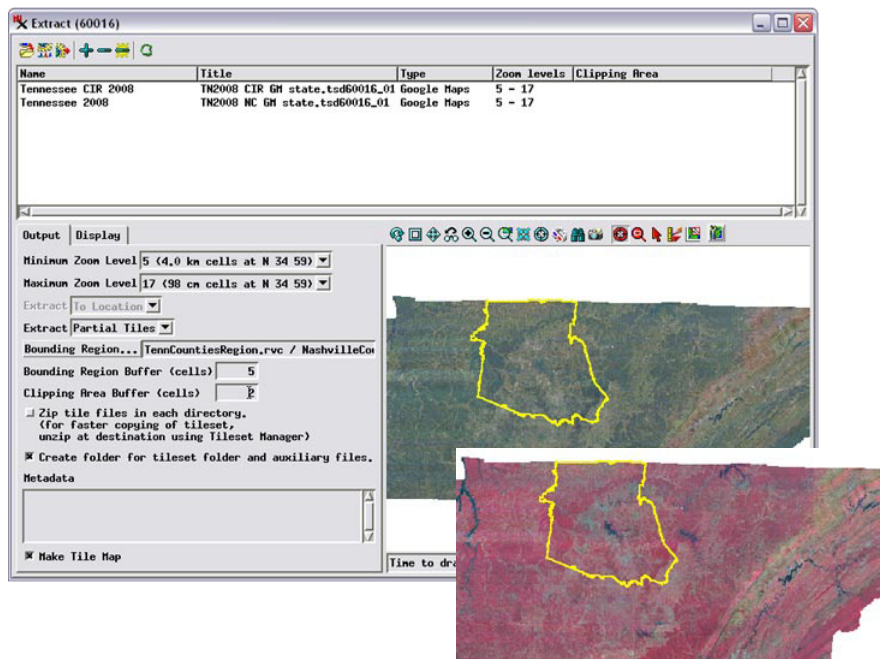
Extract (60016)

| Name | Title | Type | Zoom levels | Clipping Area |
|---|---|---|---|---|
| Tennessee CIR 2008 | TN2008 CIR GM state.tsd60016_01 | Google Maps | 5 - 17 | |
| Tennessee 2008 | TN2008 NC GM state.tsd60016_01 | Google Maps | 5 - 17 | |

Output Display

Minimum Zoom Level 5 (4.0 km cells at N 34 59)

Maximum Zoom Level 17 (98 cm cells at N 34 59)

Extract To Location

Extract Partial Tiles

Bounding Region... TennCountiesRegion.rvc / NashvilleCo

Bounding Region Buffer (cells) 5

Clipping Area Buffer (cells) 2

Zip tile files in each directory. (for faster copying of tileset, unzip at destination using Tileset Manager)

Create folder for tileset folder and auxiliary files.

Metadata

Make Tile Map

Time to dra